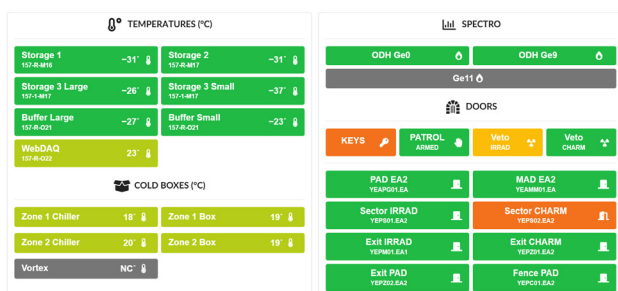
TEMPERATURES (°C)

Storage 1
157-R-M16
−31°

Storage 2
157-R-M17
−31°

Storage 3 Large
157-1-M17
−26°

Storage 3 Small
157-1-M17
−37°

Buffer Large
157-R-O21
−27°

Buffer Small
157-R-O21
−23°

WebDAQ
157-R-O22
23°

COLD BOXES (°C)

Zone 1 Chiller
18°

Zone 1 Box
19°

Zone 2 Chiller
20°

Zone 2 Box
19°

Vortex
NC°

SPECTRO

ODH Ge0

ODH Ge9

Ge11

DOORS

KEYS

PATROL
ARMED

Veto
IRRAD

Veto
CHARM

PAD EA2
YEAPG01.EA

MAD EA2
YEAMM01.EA

Sector IRRAD
YEPS01.EA2

Sector CHARM
YEPS02.EA2

Exit IRRAD
YEPM01.EA1

Exit CHARM
YEPZ01.EA2

Exit PAD
YEPZ02.EA2

Fence PAD
YEPC01.EA2